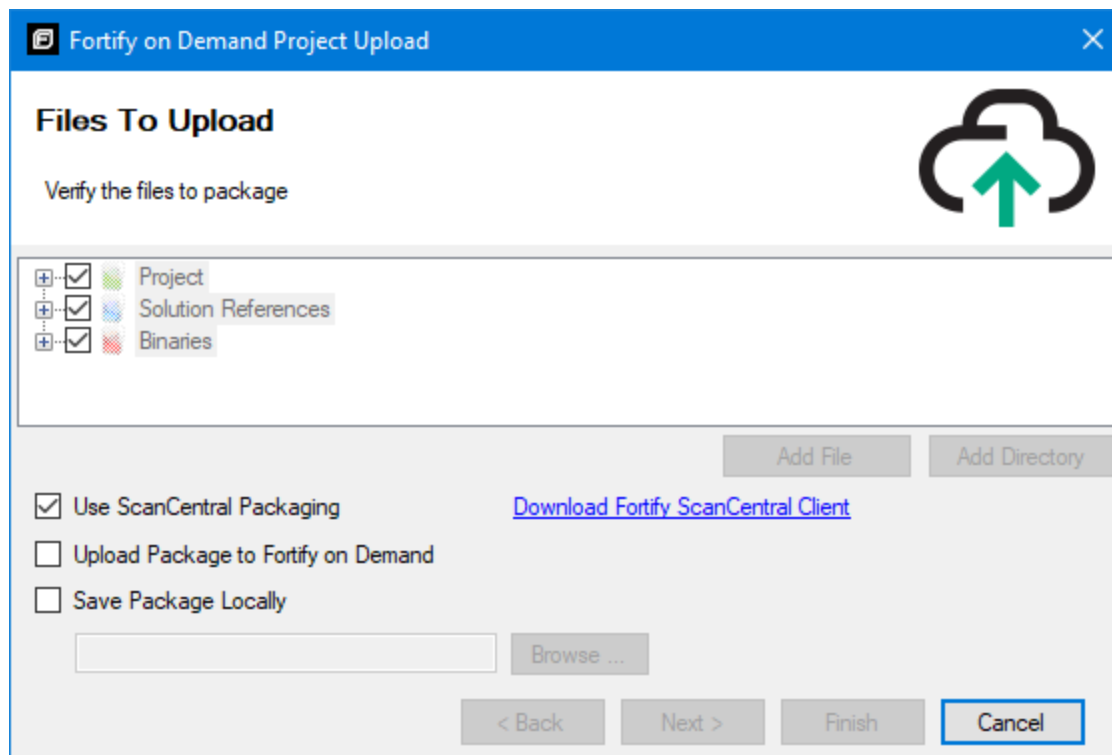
Fortify on Demand Project Upload

Files To Upload

Verify the files to package

Project
Solution References
Binaries

Add File
Add Directory

Use ScanCentral Packaging
Download Fortify ScanCentral Client
Upload Package to Fortify on Demand
Save Package Locally

Browse ...

< Back
Next >
Finish
Cancel